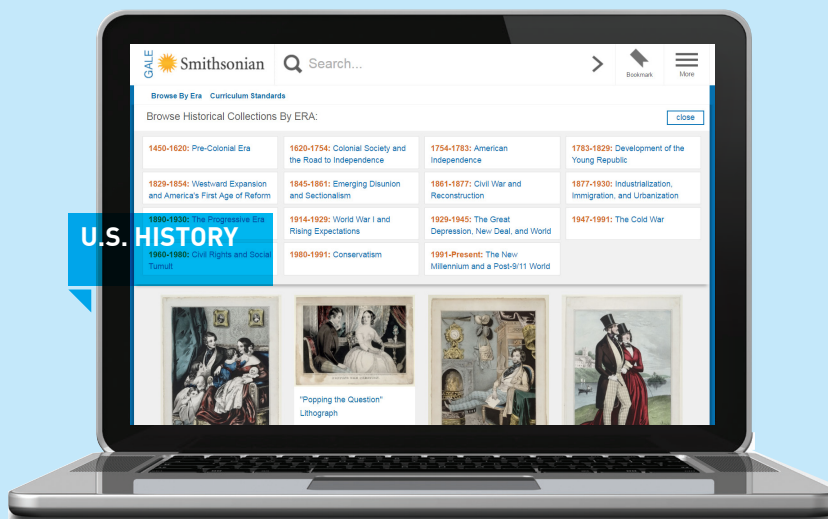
GALE Smithsonian

Search...

Bookmark

More

Browse By Era Curriculum Standards

Browse Historical Collections By ERA:

close

1450-1620: Pre-Colonial Era

1620-1754: Colonial Society and the Road to Independence

1754-1783: American Independence

1783-1829: Development of the Young Republic

1829-1854: Westward Expansion and America's First Age of Reform

1845-1861: Emerging Disunion and Sectionalism

1861-1877: Civil War and Reconstruction

1877-1930: Industrialization, Immigration, and Urbanization

1890-1930: The Progressive Era

1914-1929: World War I and Rising Expectations

1929-1945: The Great Depression, New Deal, and World

1947-1991: The Cold War

1960-1980: Civil Rights and Social Tumult

1980-1991: Conservatism

1991-Present: The New Millennium and a Post-9/11 World

U.S. HISTORY

"Popping the Question" Lithograph